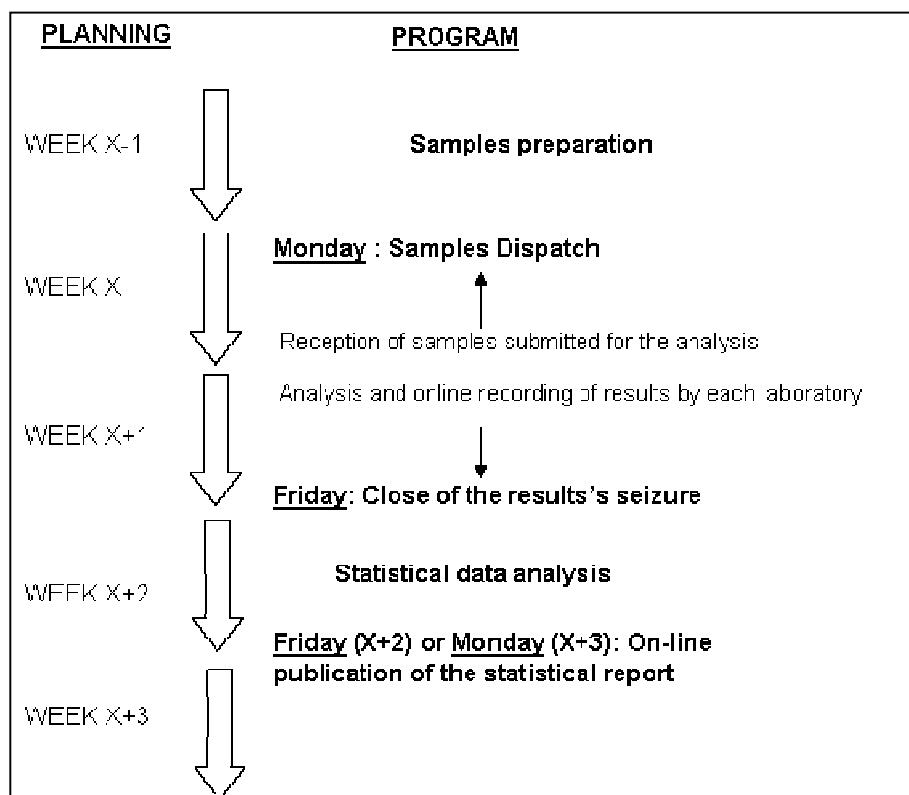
PLANNING

PROGRAM

WEEK X-1

Samples preparation

WEEK X

Monday : Samples Dispatch

Reception of samples submitted for the analysis

Analysis and online recording of results by each laboratory

WEEK X+1

Friday: Close of the results's seizure

WEEK X+2

Statistical data analysis

Friday (X+2) or Monday (X+3): On-line publication of the statistical report

WEEK X+3